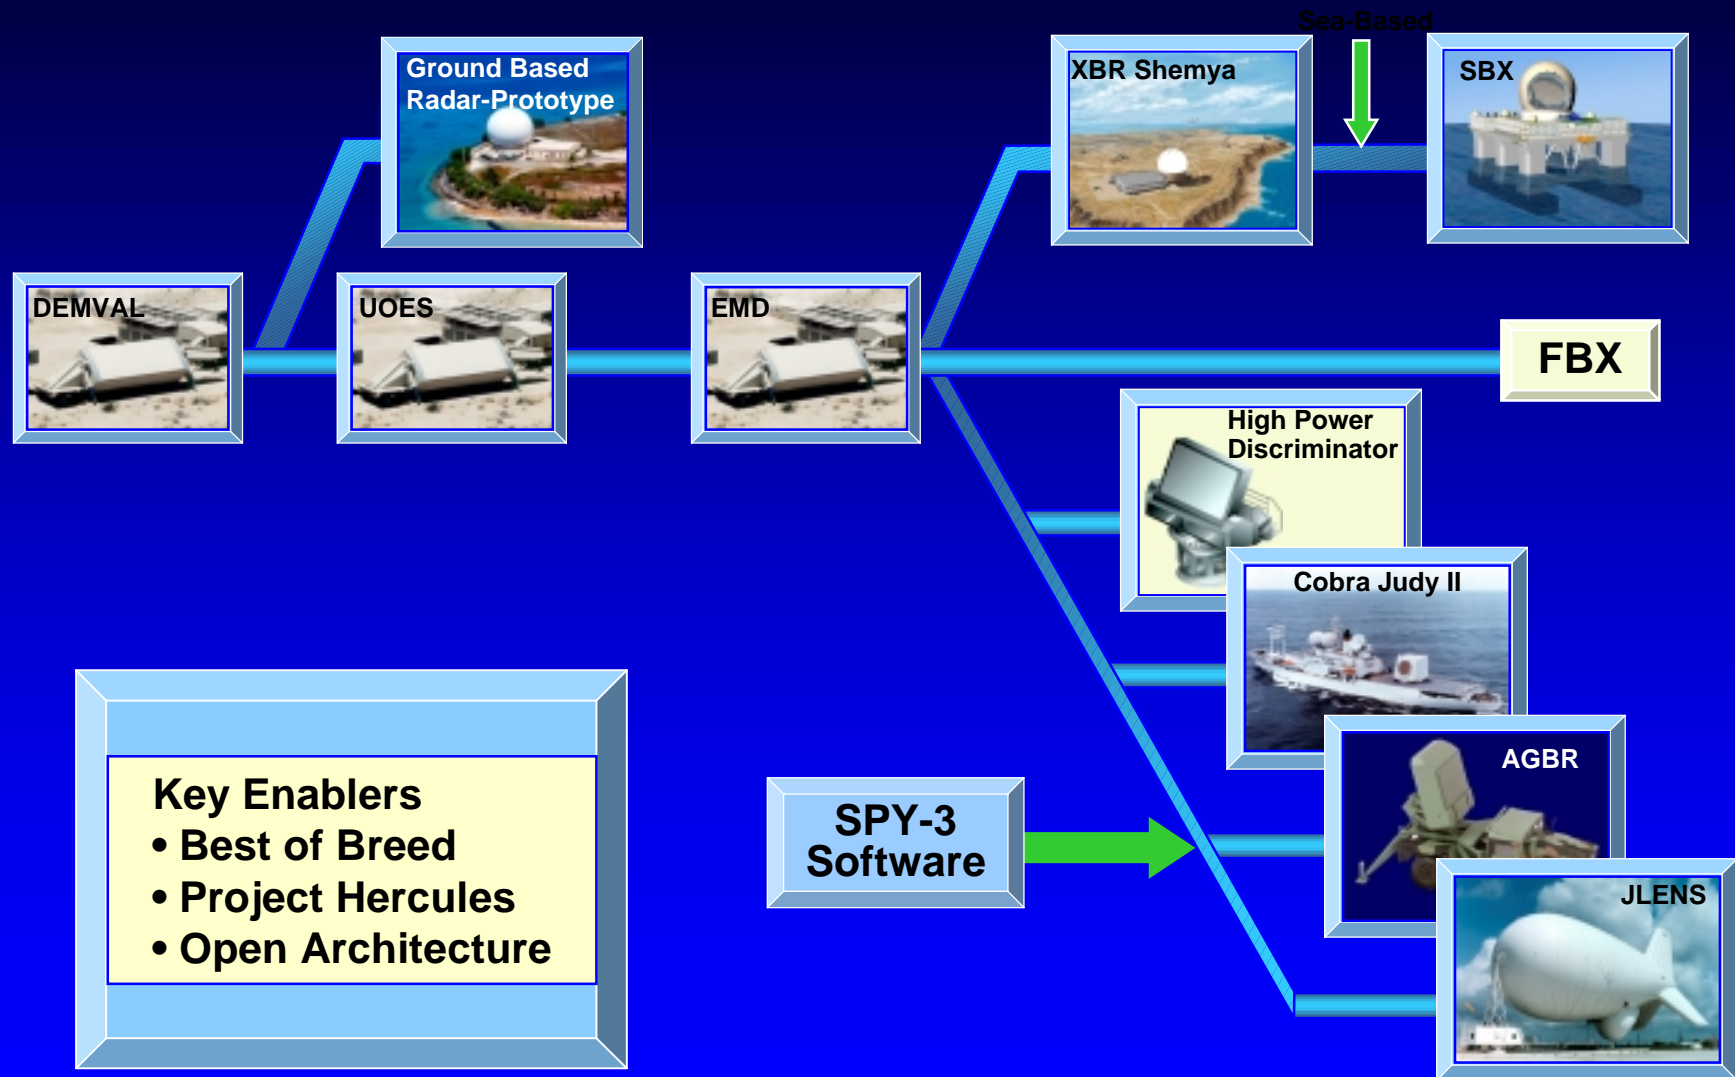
Ground Based Radar-Prototype

XBR Shemya

Sea-Based

SBX

DEMVAL

UOES

EMD

FBX

High Power Discriminator

Cobra Judy II

AGBR

JLENS

SPY-3 Software

Key Enablers
• Best of Breed
• Project Hercules
• Open Architecture